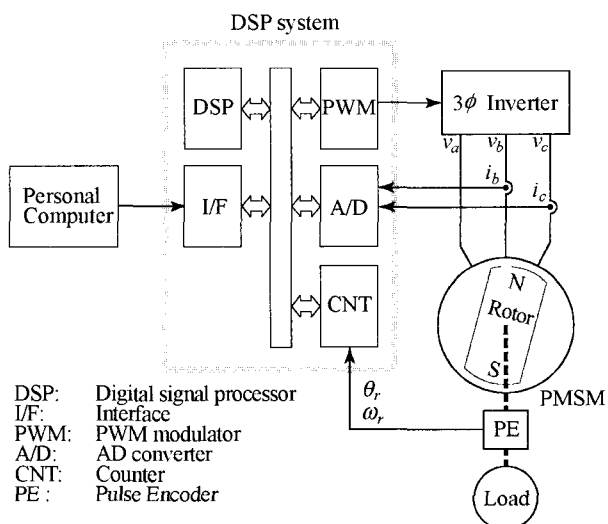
DSP system

DSP

PWM

$3\phi$ Inverter

$v_a$ $v_b$ $v_c$

$i_b$

$i_c$

Personal Computer

I/F

A/D

CNT

N

Rotor

S

$\theta_r$
$\omega_r$

PMSM

PE

Load

DSP: Digital signal processor
I/F: Interface
PWM: PWM modulator
A/D: AD converter
CNT: Counter
PE : Pulse Encoder